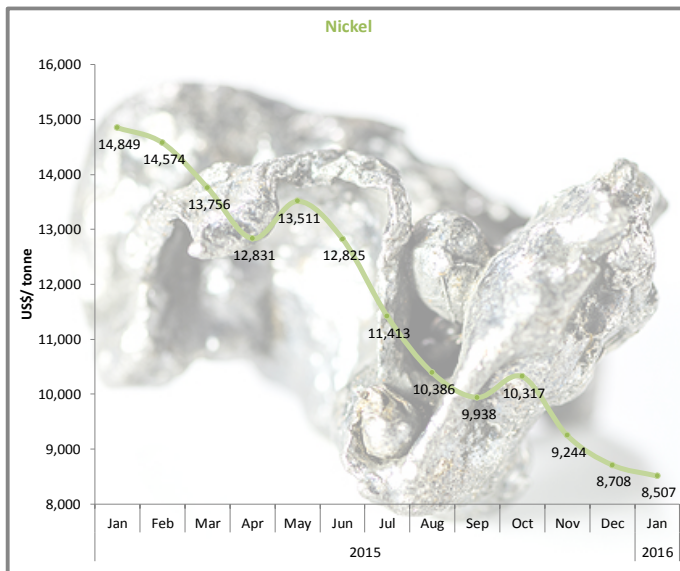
Nickel

16,000
15,000
14,000
13,000
12,000
11,000
10,000
9,000
8,000

US$/ tonne

14,849
14,574
13,756
12,831
13,511
12,825
11,413
10,386
9,938
10,317
9,244
8,708
8,507

Jan Feb Mar Apr May Jun Jul Aug Sep Oct Nov Dec Jan
2015
2016